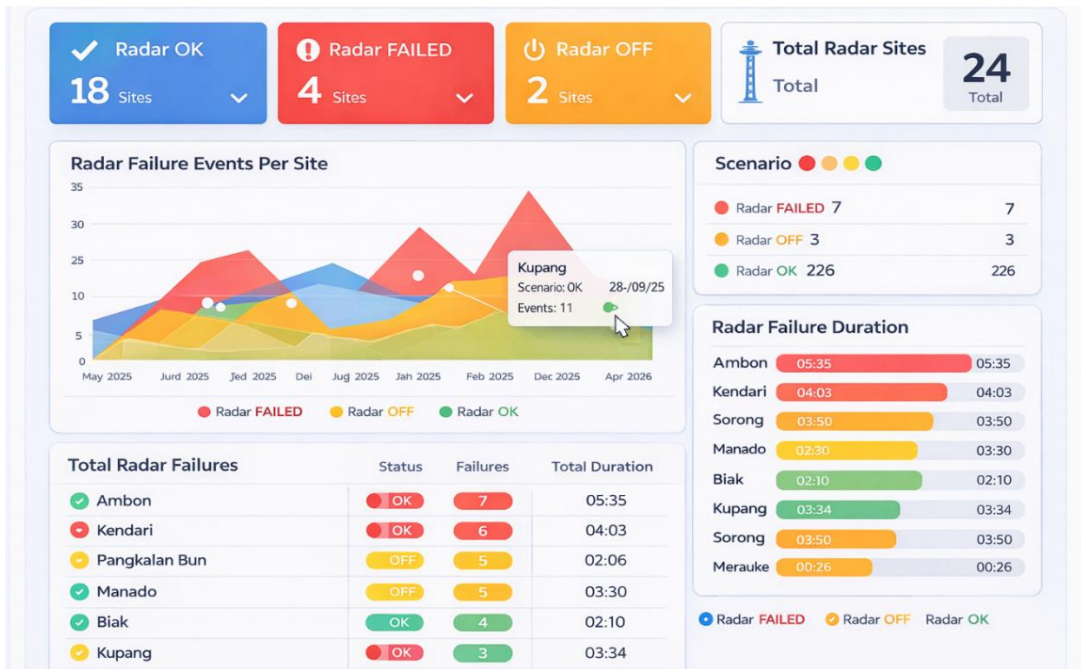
Radar OK
18 Sites

Radar FAILED
4 Sites

Radar OFF
2 Sites

Total Radar Sites
Total
24
Total

Radar Failure Events Per Site

35
30
25
20
10
5
0

May 2025 Jurd 2025 Jed 2025 Dei Jug 2025 Jah 2025 Feb 2025 Dec 2025 Apr 2026

Kupang
Scenario: OK 28-/09/25
Events: 11

Radar FAILED Radar OFF Radar OK

Scenario

Radar FAILED 7 7
Radar OFF 3 3
Radar OK 226 226

Radar Failure Duration

| | | |
|---|---|---|
| Ambon | 05:35 | 05:35 |
| Kendari | 04:03 | 04:03 |
| Sorong | 03:50 | 03:50 |
| Manado | 02:30 | 03:30 |
| Biak | 02:10 | 02:10 |
| Kupang | 03:34 | 03:34 |
| Sorong | 03:50 | 03:50 |
| Merauke | 00:26 | 00:26 |

Radar FAILED Radar OFF Radar OK

| Total Radar Failures | Status | Failures | Total Duration |
|---|---|---|---|
| Ambon | OK | 7 | 05:35 |
| Kendari | OK | 6 | 04:03 |
| Pangkalan Bun | OFF | 5 | 02:06 |
| Manado | OFF | 5 | 03:30 |
| Biak | OK | 4 | 02:10 |
| Kupang | OK | 3 | 03:34 |